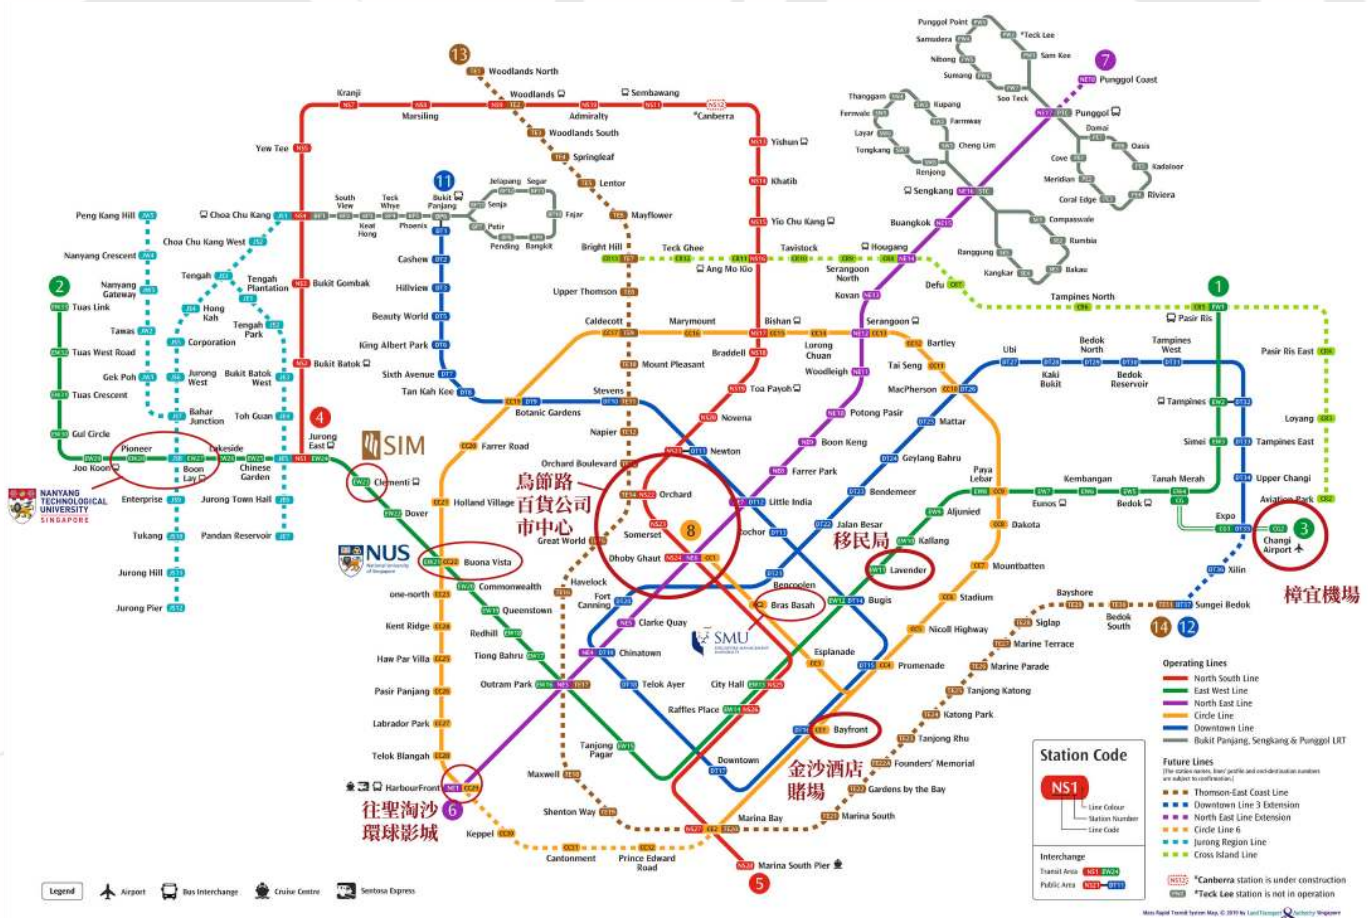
Woodlands North
Woodlands
Sembawang
Kranji
Marsiling
Admiralty
Canberra
Woodlands South
Yishun
Yew Tee
Springleaf
Khatib
Lentor
Mayflower
Yio Chu Kang
Bright Hill
Teck Ghee
Tavistock
Hougang
Ang Mo Kio
Serangoon North
Kovan
Upper Thomson
Bukit Gombak
Bukit Batok
Caldecott
Marymount
Bishan
Serangoon
Lorong Chuan
Braddell
Bartley
Mount Pleasant
Toa Payoh
Woodleigh
Tai Seng
MacPherson
Potong Pasir
Stevens
Botanic Gardens
Novena
Mattar
Boon Keng
Napier
Newton
Geylang Bahru
Farrer Park
Farrer Road
Orchard Boulevard
Orchard
Little India
Bendemeer
Holland Village
Somerset
Rochor
Jalan Besar
Great World
Dhoby Ghaut
Kallang
Lavender
Havelock
Bencoolen
Fort Canning
Bras Basah
Bugis
Clarke Quay
Chinatown
Esplanade
Telok Ayer
City Hall
Promenade
Raffles Place
Tanjong Pagar
Downtown
Bayfront
Maxwell
Shenton Way
Marina Bay
Gardens by the Bay
Marina South
Marina South Pier
Cantonment
Prince Edward Road
Keppel
HarbourFront
Telok Blangah
Labrador Park
Pasir Panjang
Haw Par Villa
Kent Ridge
one-north
Buona Vista
Commonwealth
Queenstown
Redhill
Tiong Bahru
Outram Park
Dover
Clementi
Jurong East
Chinese Garden
Lakeside
Boon Lay
Pioneer
Joo Koon
Gul Circle
Tuas Crescent
Tuas West Road
Tuas Link
Enterprise
Tukang
Jurong Hill
Jurong Pier
Jurong Town Hall
Pandan Reservoir
Toh Guan
Bahar Junction
Jurong West
Bukit Batok West
Gek Poh
Tawas
Nanyang Gateway
Nanyang Crescent
Peng Kang Hill
Tengah
Hong Kah
Corporation
Tengah Park
Tengah Plantation
Choa Chu Kang
Choa Chu Kang West
South View
Keat Hong
Teck Whye
Phoenix
Bukit Panjang
Senja
Jelapang
Segar
Fajar
Petir
Pending
Bangkit
Cashew
Hillview
Beauty World
King Albert Park
Sixth Avenue
Tan Kah Kee
Punggol Point
Samudera
Nibong
Sumang
Soo Teck
Teck Lee
Sam Kee
Punggol Coast
Punggol
Damai
Oasis
Kadaloor
Riviera
Coral Edge
Meridian
Cove
Thanggam
Fernvale
Layar
Tongkang
Renjong
Kupang
Farmway
Cheng Lim
Sengkang
Compassvale
Rumbia
Bakau
Kangkar
Ranggung
Buangkok
Defu
Tampines North
Pasir Ris
Pasir Ris East
Tampines West
Tampines
Tampines East
Loyang
Bedok North
Bedok Reservoir
Kaki Bukit
Ubi
Simei
Upper Changi
Aviation Park
Tanah Merah
Kembangan
Eunos
Bedok
Paya Lebar
Aljunied
Dakota
Mountbatten
Stadium
Nicoll Highway
Expo
Changi Airport
Xilin
Sungei Bedok
Bedok South
Bayshore
Siglap
Marine Terrace
Marine Parade
Tanjong Katong
Katong Park
Tanjong Rhu
Founders' Memorial
13
11
2
4
1
3
5
6
7
8
14
12
SIM
NUS
SMU
NANYANG TECHNOLOGICAL UNIVERSITY SINGAPORE
烏節路 百貨公司 市中心
移民局
樟宜機場
金沙酒店 賭場
往聖淘沙 環球影城
Operating Lines
North South Line
East West Line
North East Line
Circle Line
Downtown Line
Bukit Panjang, Sengkang & Punggol LRT
Future Lines
Thomson-East Coast Line
Downtown Line 3 Extension
North East Line Extension
Circle Line 6
Jurong Region Line
Cross Island Line
*Canberra station is under construction
*Teck Lee station is not in operation
Station Code
NS1
Line Colour
Station Number
Line Code
Interchange
Transit Area
Public Area
Legend
Airport
Bus Interchange
Cruise Centre
Sentosa Express